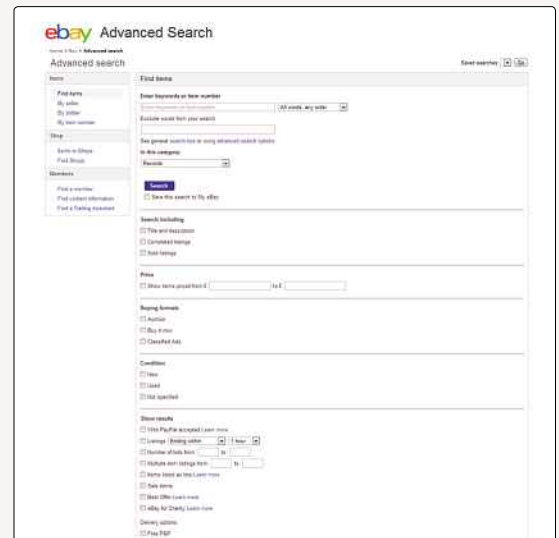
ebay Advanced Search

Home > Buy > Advanced search

Advanced search

Saved searches Go

Items

Find items

By seller

By bidder

By item number

Shop

Items in Shops

Find Shops

Members

Find a member

Find contact information

Find a Trading Assistant

Find items

Enter keywords or item number

Enter keywords or item number

All words, any order

Exclude words from your search

See general search tips or using advanced search options

In this category:

Records

Search

Save this search to My eBay

Search including

Title and description

Completed listings

Sold listings

Price

Show items priced from £ to £

Buying formats

Auction

Buy it now

Classified Ads

Condition

New

Used

Not specified

Show results

With PayPal accepted Learn more

Listings Ending within 1 hour

Number of bids from to

Multiple item listings from to

Items listed as lots Learn more

Sale items

Best Offer Learn more

eBay for Charity Learn more

Delivery options

Free P&P